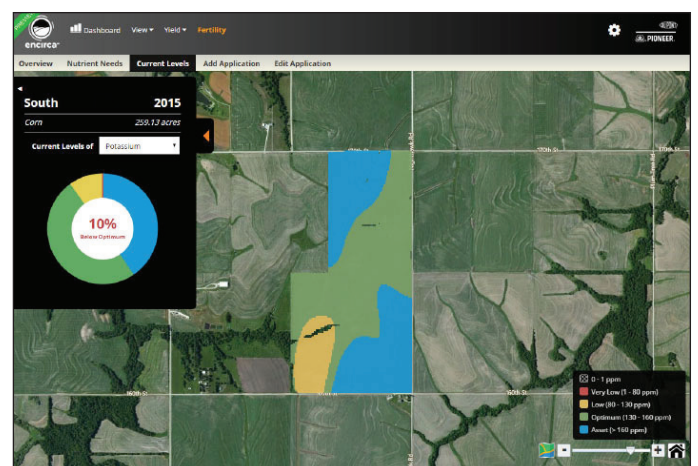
encirca

Dashboard View ▾ Yield ▾ Fertility

PIONEER

Overview Nutrient Needs Current Levels Add Application Edit Application

South 2015

Corn 259.13 acres

Current Levels of Potassium ▾

10%
Below Optimum

0 - 1 ppm
Very Low (1 - 80 ppm)
Low (80 - 130 ppm)
Optimum (130 - 160 ppm)
Asset (> 160 ppm)